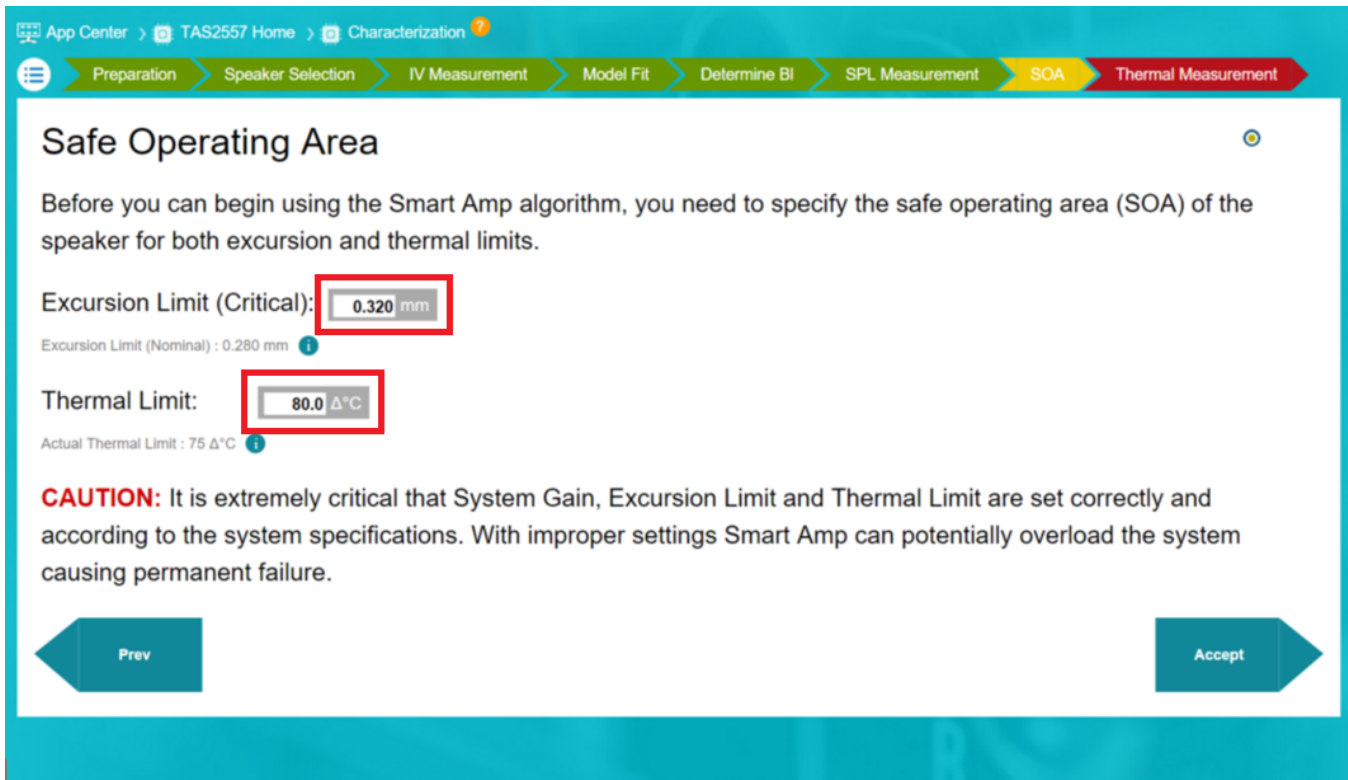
App Center > TAS2557 Home > Characterization ?

Preparation Speaker Selection IV Measurement Model Fit Determine Bl SPL Measurement SOA Thermal Measurement

Safe Operating Area

Before you can begin using the Smart Amp algorithm, you need to specify the safe operating area (SOA) of the speaker for both excursion and thermal limits.

Excursion Limit (Critical): 0.320 mm

Excursion Limit (Nominal) : 0.280 mm

Thermal Limit: 80.0 Δ°C

Actual Thermal Limit : 75 Δ°C

CAUTION: It is extremely critical that System Gain, Excursion Limit and Thermal Limit are set correctly and according to the system specifications. With improper settings Smart Amp can potentially overload the system causing permanent failure.

Prev

Accept